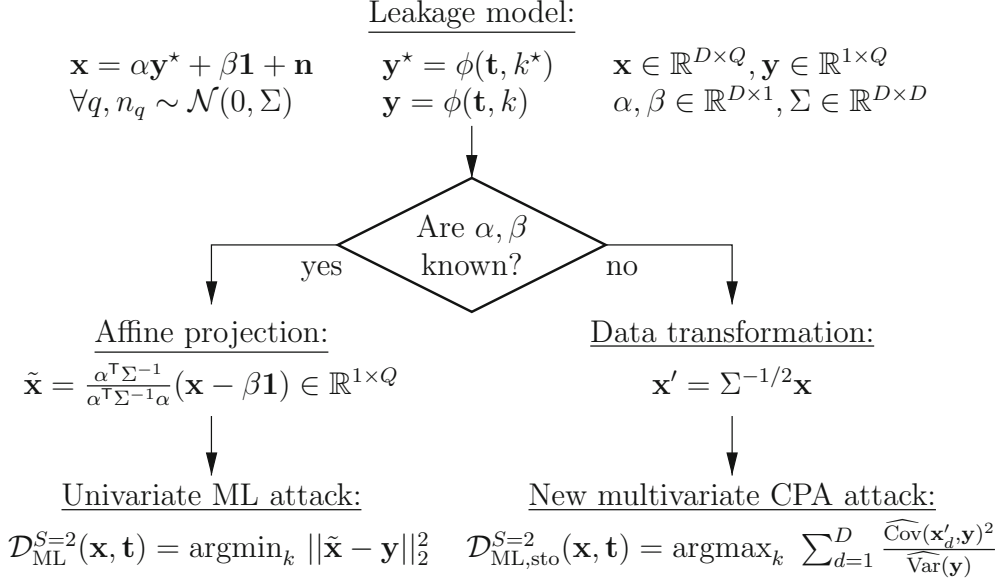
Leakage model:

$\mathbf{x} = \alpha\mathbf{y}^\star + \beta\mathbf{1} + \mathbf{n}$
$\forall q, n_q \sim \mathcal{N}(0, \Sigma)$

$\mathbf{y}^\star = \phi(\mathbf{t}, k^\star)$
$\mathbf{y} = \phi(\mathbf{t}, k)$

$\mathbf{x} \in \mathbb{R}^{D\times Q}, \mathbf{y} \in \mathbb{R}^{1\times Q}$
$\alpha, \beta \in \mathbb{R}^{D\times 1}, \Sigma \in \mathbb{R}^{D\times D}$

Are $\alpha, \beta$ known?

yes

no

Affine projection:
$\tilde{\mathbf{x}} = \frac{\alpha^\intercal \Sigma^{-1}}{\alpha^\intercal \Sigma^{-1} \alpha}(\mathbf{x} - \beta\mathbf{1}) \in \mathbb{R}^{1\times Q}$

Data transformation:
$\mathbf{x}' = \Sigma^{-1/2}\mathbf{x}$

Univariate ML attack:
$\mathcal{D}_{\mathrm{ML}}^{S=2}(\mathbf{x}, \mathbf{t}) = \mathrm{argmin}_k \ ||\tilde{\mathbf{x}} - \mathbf{y}||_2^2$

New multivariate CPA attack:
$\mathcal{D}_{\mathrm{ML,sto}}^{S=2}(\mathbf{x}, \mathbf{t}) = \mathrm{argmax}_k \ \sum_{d=1}^{D} \frac{\widehat{\mathrm{Cov}}(\mathbf{x}'_d, \mathbf{y})^2}{\widehat{\mathrm{Var}}(\mathbf{y})}$